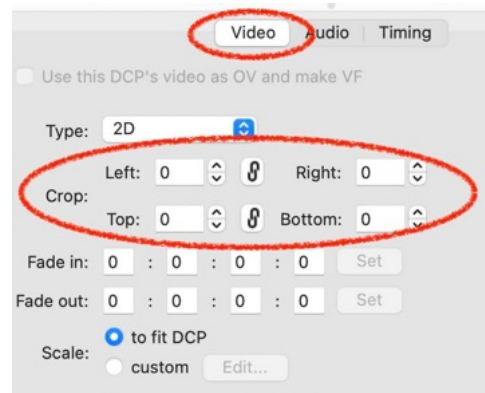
Video | Audio | Timing

Use this DCP's video as OV and make VF

Type: 2D

Crop: Left: 0 Right: 0
Top: 0 Bottom: 0

Fade in: 0 : 0 : 0 : 0 Set

Fade out: 0 : 0 : 0 : 0 Set

Scale: to fit DCP
custom Edit...